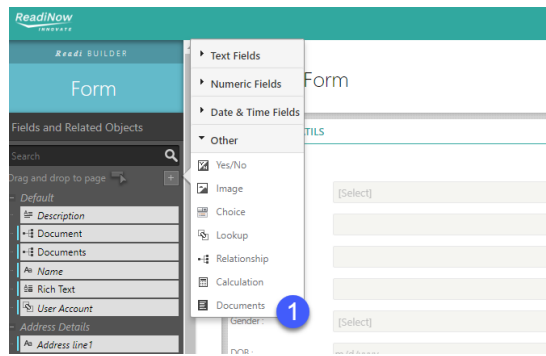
ReadiNow
INNOVATE

Readi BUILDER
Form
Fields and Related Objects
Search
Drag and drop to page
Default
Description
Document
Documents
Name
Rich Text
User Account
Address Details
Address line1

Text Fields
Numeric Fields
Date & Time Fields
Other
Yes/No
Image
Choice
Lookup
Relationship
Calculation
Documents
1

Form
TAILS
[Select]
Gender :
[Select]
DOB :